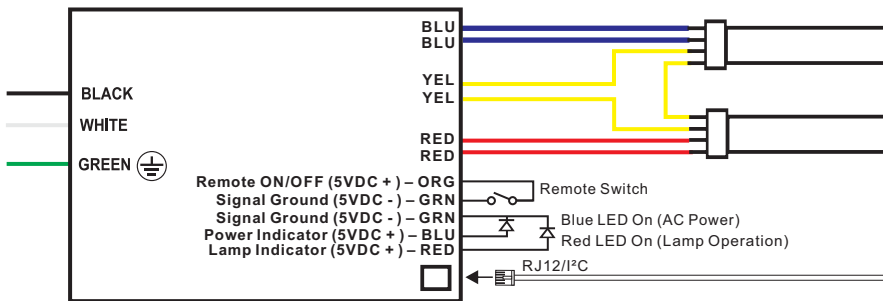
BLU
BLU
YEL
YEL
RED
RED

BLACK
WHITE
GREEN

Remote ON/OFF (5VDC + ) – ORG
Signal Ground (5VDC - ) – GRN
Signal Ground (5VDC - ) – GRN
Power Indicator (5VDC + ) – BLU
Lamp Indicator (5VDC + ) – RED

Remote Switch
Blue LED On (AC Power)
Red LED On (Lamp Operation)
RJ12/I²C